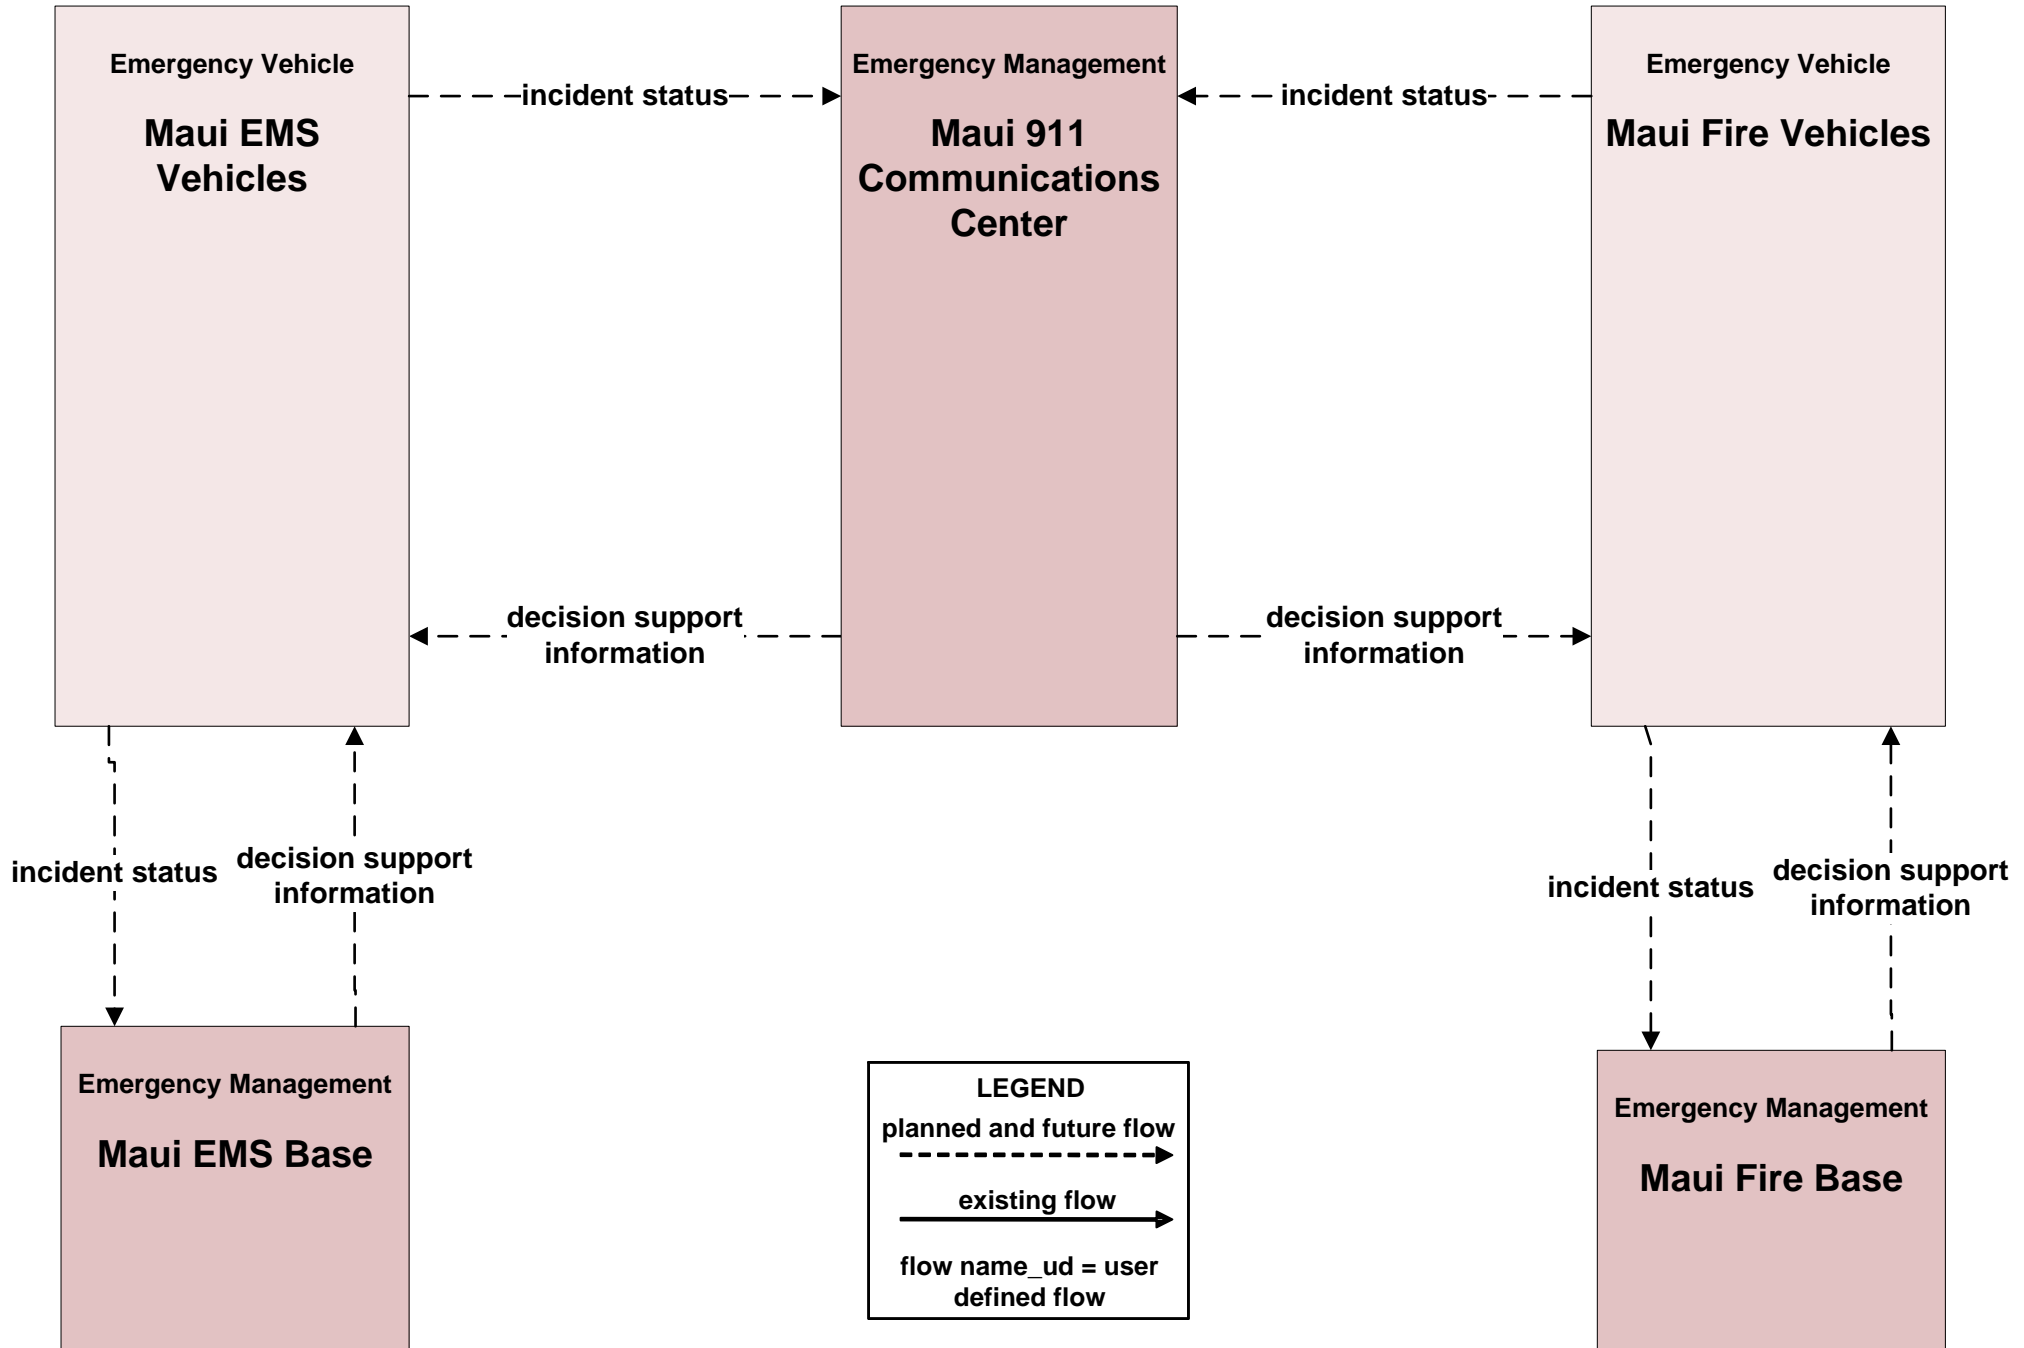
Emergency Vehicle

Maui EMS Vehicles

incident status

Emergency Management

Maui 911 Communications Center

incident status

Emergency Vehicle

Maui Fire Vehicles

decision support information

decision support information

incident status

decision support information

incident status

decision support information

Emergency Management

Maui EMS Base

LEGEND

planned and future flow

existing flow

flow name_ud = user defined flow

Emergency Management

Maui Fire Base